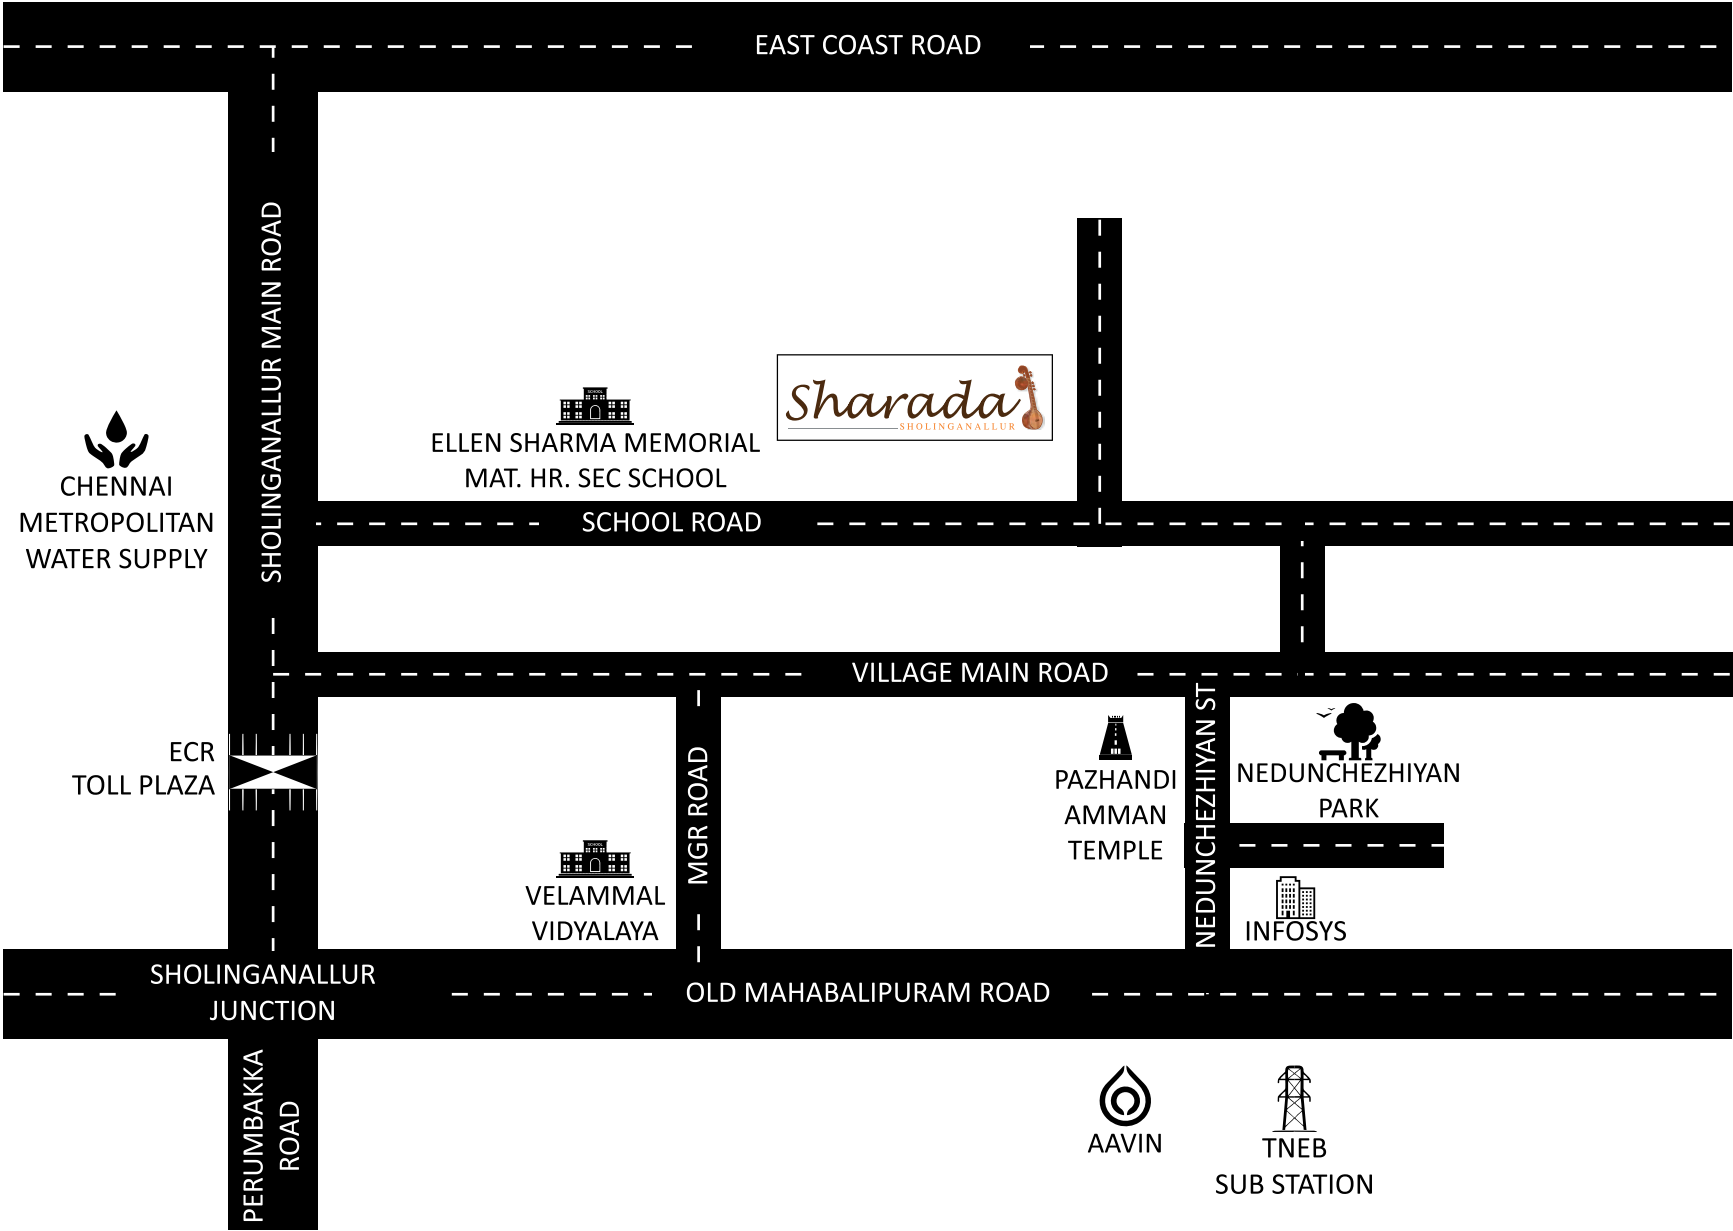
EAST COAST ROAD

SHOLINGANALLUR MAIN ROAD

Sharada
SHOLINGANALLUR

SCHOOL

ELLEN SHARMA MEMORIAL MAT. HR. SEC SCHOOL

CHENNAI METROPOLITAN WATER SUPPLY

SCHOOL ROAD

VILLAGE MAIN ROAD

ECR TOLL PLAZA

MGR ROAD

PAZHANDI AMMAN TEMPLE

NEDUNCHEZHIYAN ST

NEDUNCHEZHIYAN PARK

SCHOOL

VELAMMAL VIDYALAYA

INFOSYS

SHOLINGANALLUR JUNCTION

OLD MAHABALIPURAM ROAD

PERUMBAKKA ROAD

AAVIN

TNEB SUB STATION